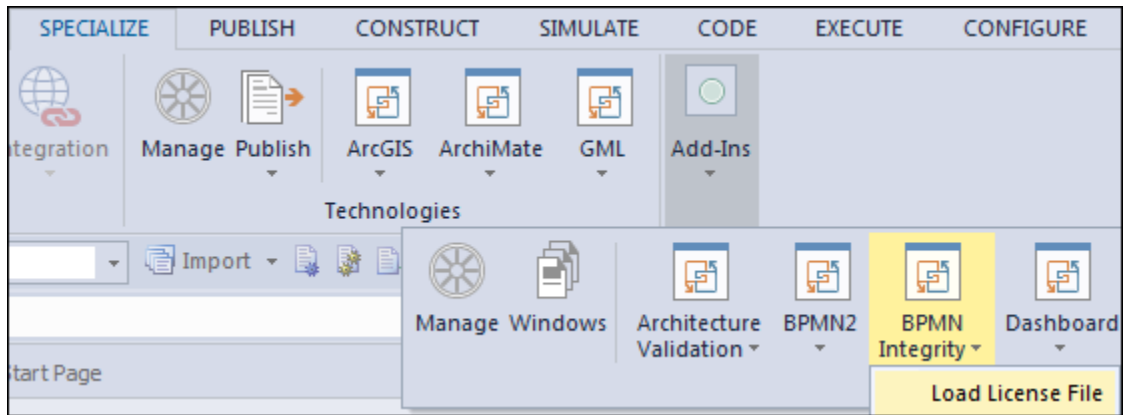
SPECIALIZE PUBLISH CONSTRUCT SIMULATE CODE EXECUTE CONFIGURE

tegration Manage Publish ArcGIS ArchiMate GML Add-Ins

Technologies

Import

Manage Windows Architecture Validation BPMN2 BPMN Integrity Dashboard

tart Page

Load License File